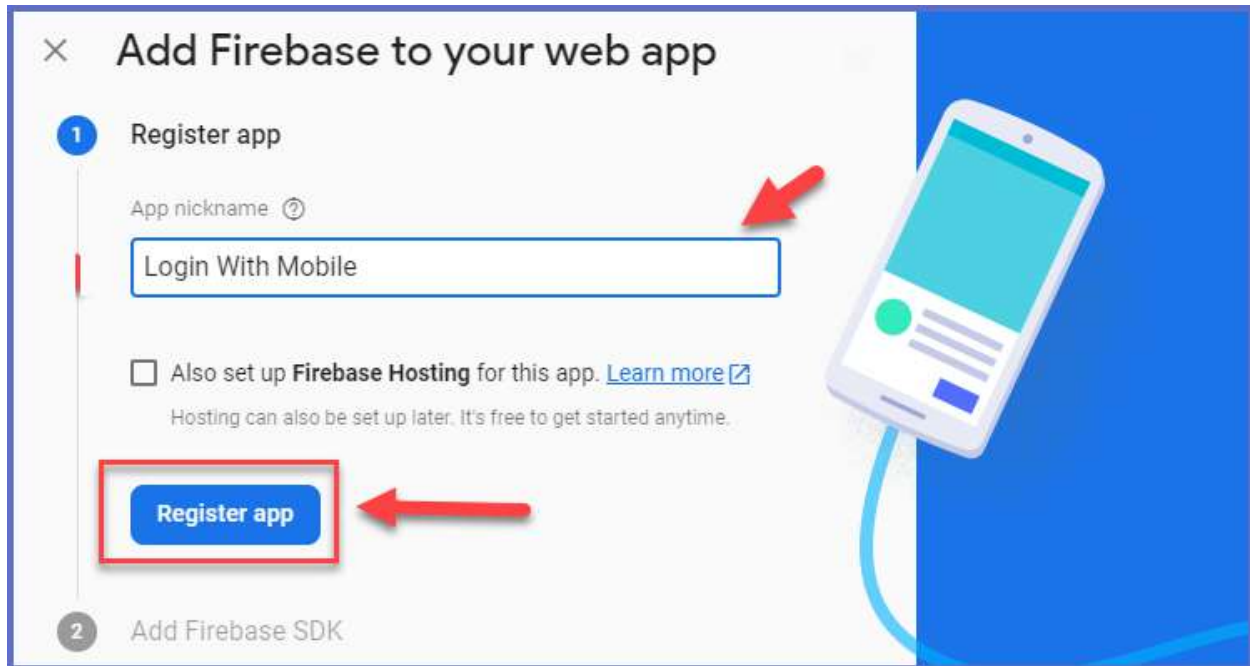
× Add Firebase to your web app

1 Register app

App nickname ⓘ

Login With Mobile

Also set up **Firebase Hosting** for this app. Learn more

Hosting can also be set up later. It's free to get started anytime.

Register app

2 Add Firebase SDK